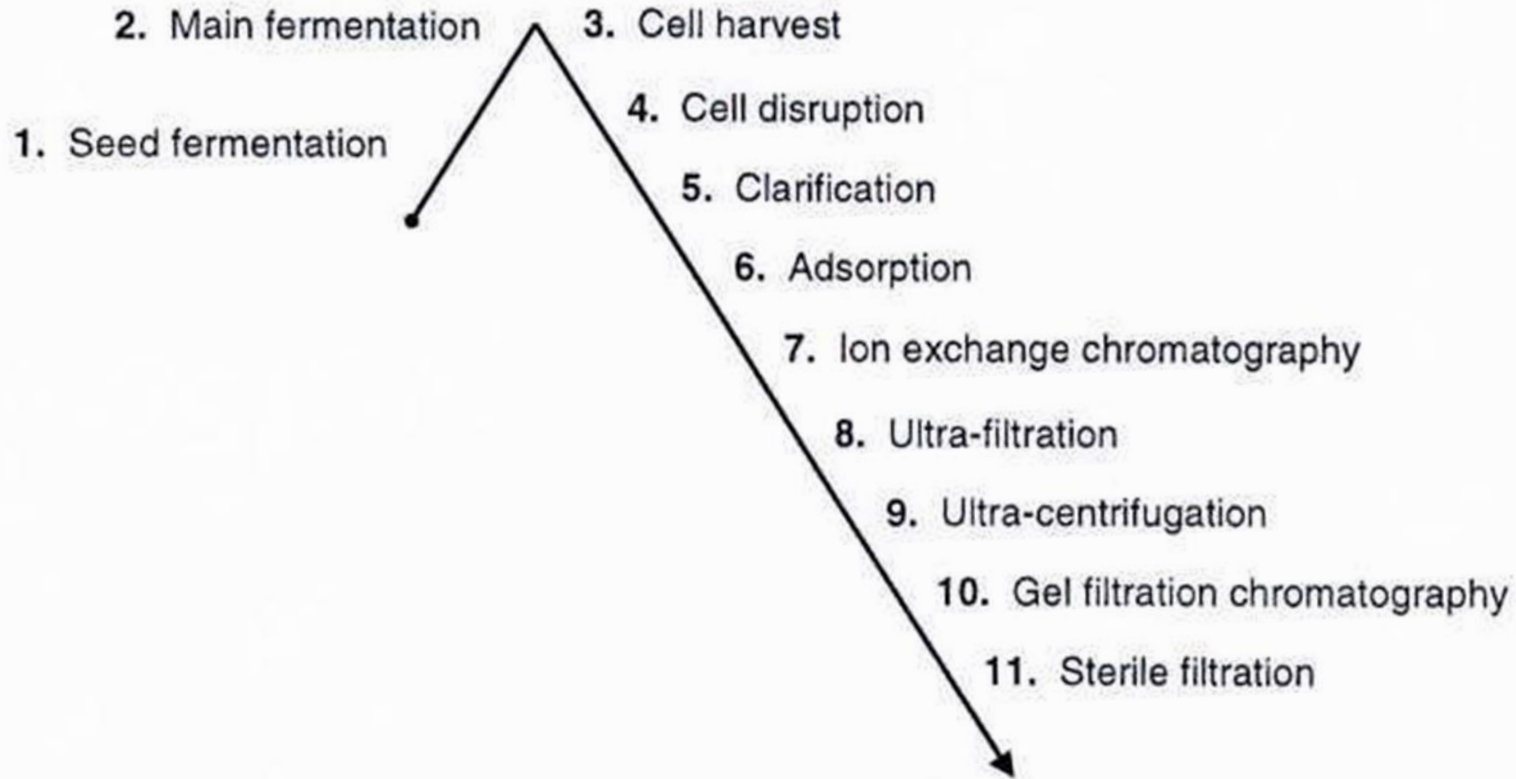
2. Main fermentation

1. Seed fermentation

3. Cell harvest

4. Cell disruption

5. Clarification

6. Adsorption

7. Ion exchange chromatography

8. Ultra-filtration

9. Ultra-centrifugation

10. Gel filtration chromatography

11. Sterile filtration